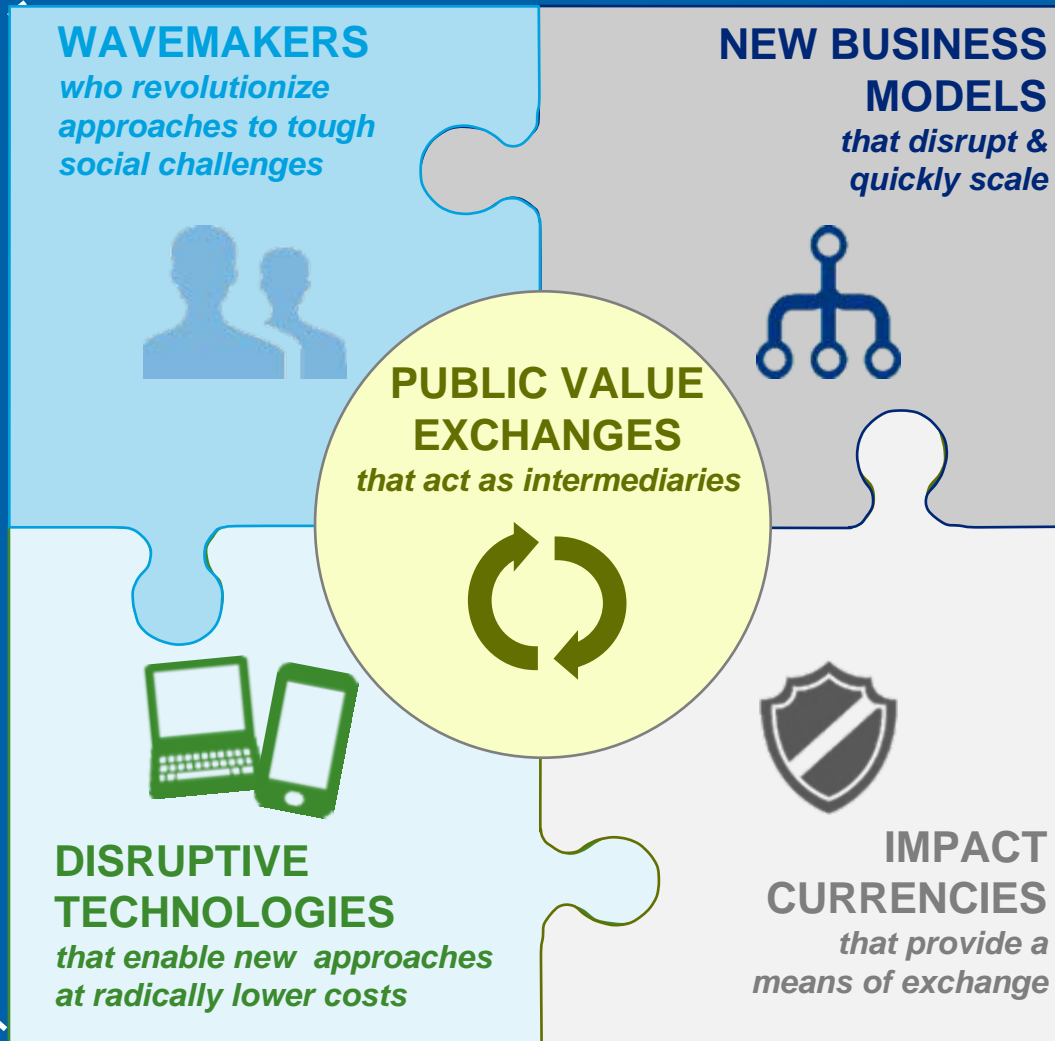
WAVEMAKERS
who revolutionize approaches to tough social challenges

NEW BUSINESS MODELS
that disrupt & quickly scale

PUBLIC VALUE EXCHANGES
that act as intermediaries

DISRUPTIVE TECHNOLOGIES
that enable new approaches at radically lower costs

IMPACT CURRENCIES
that provide a means of exchange